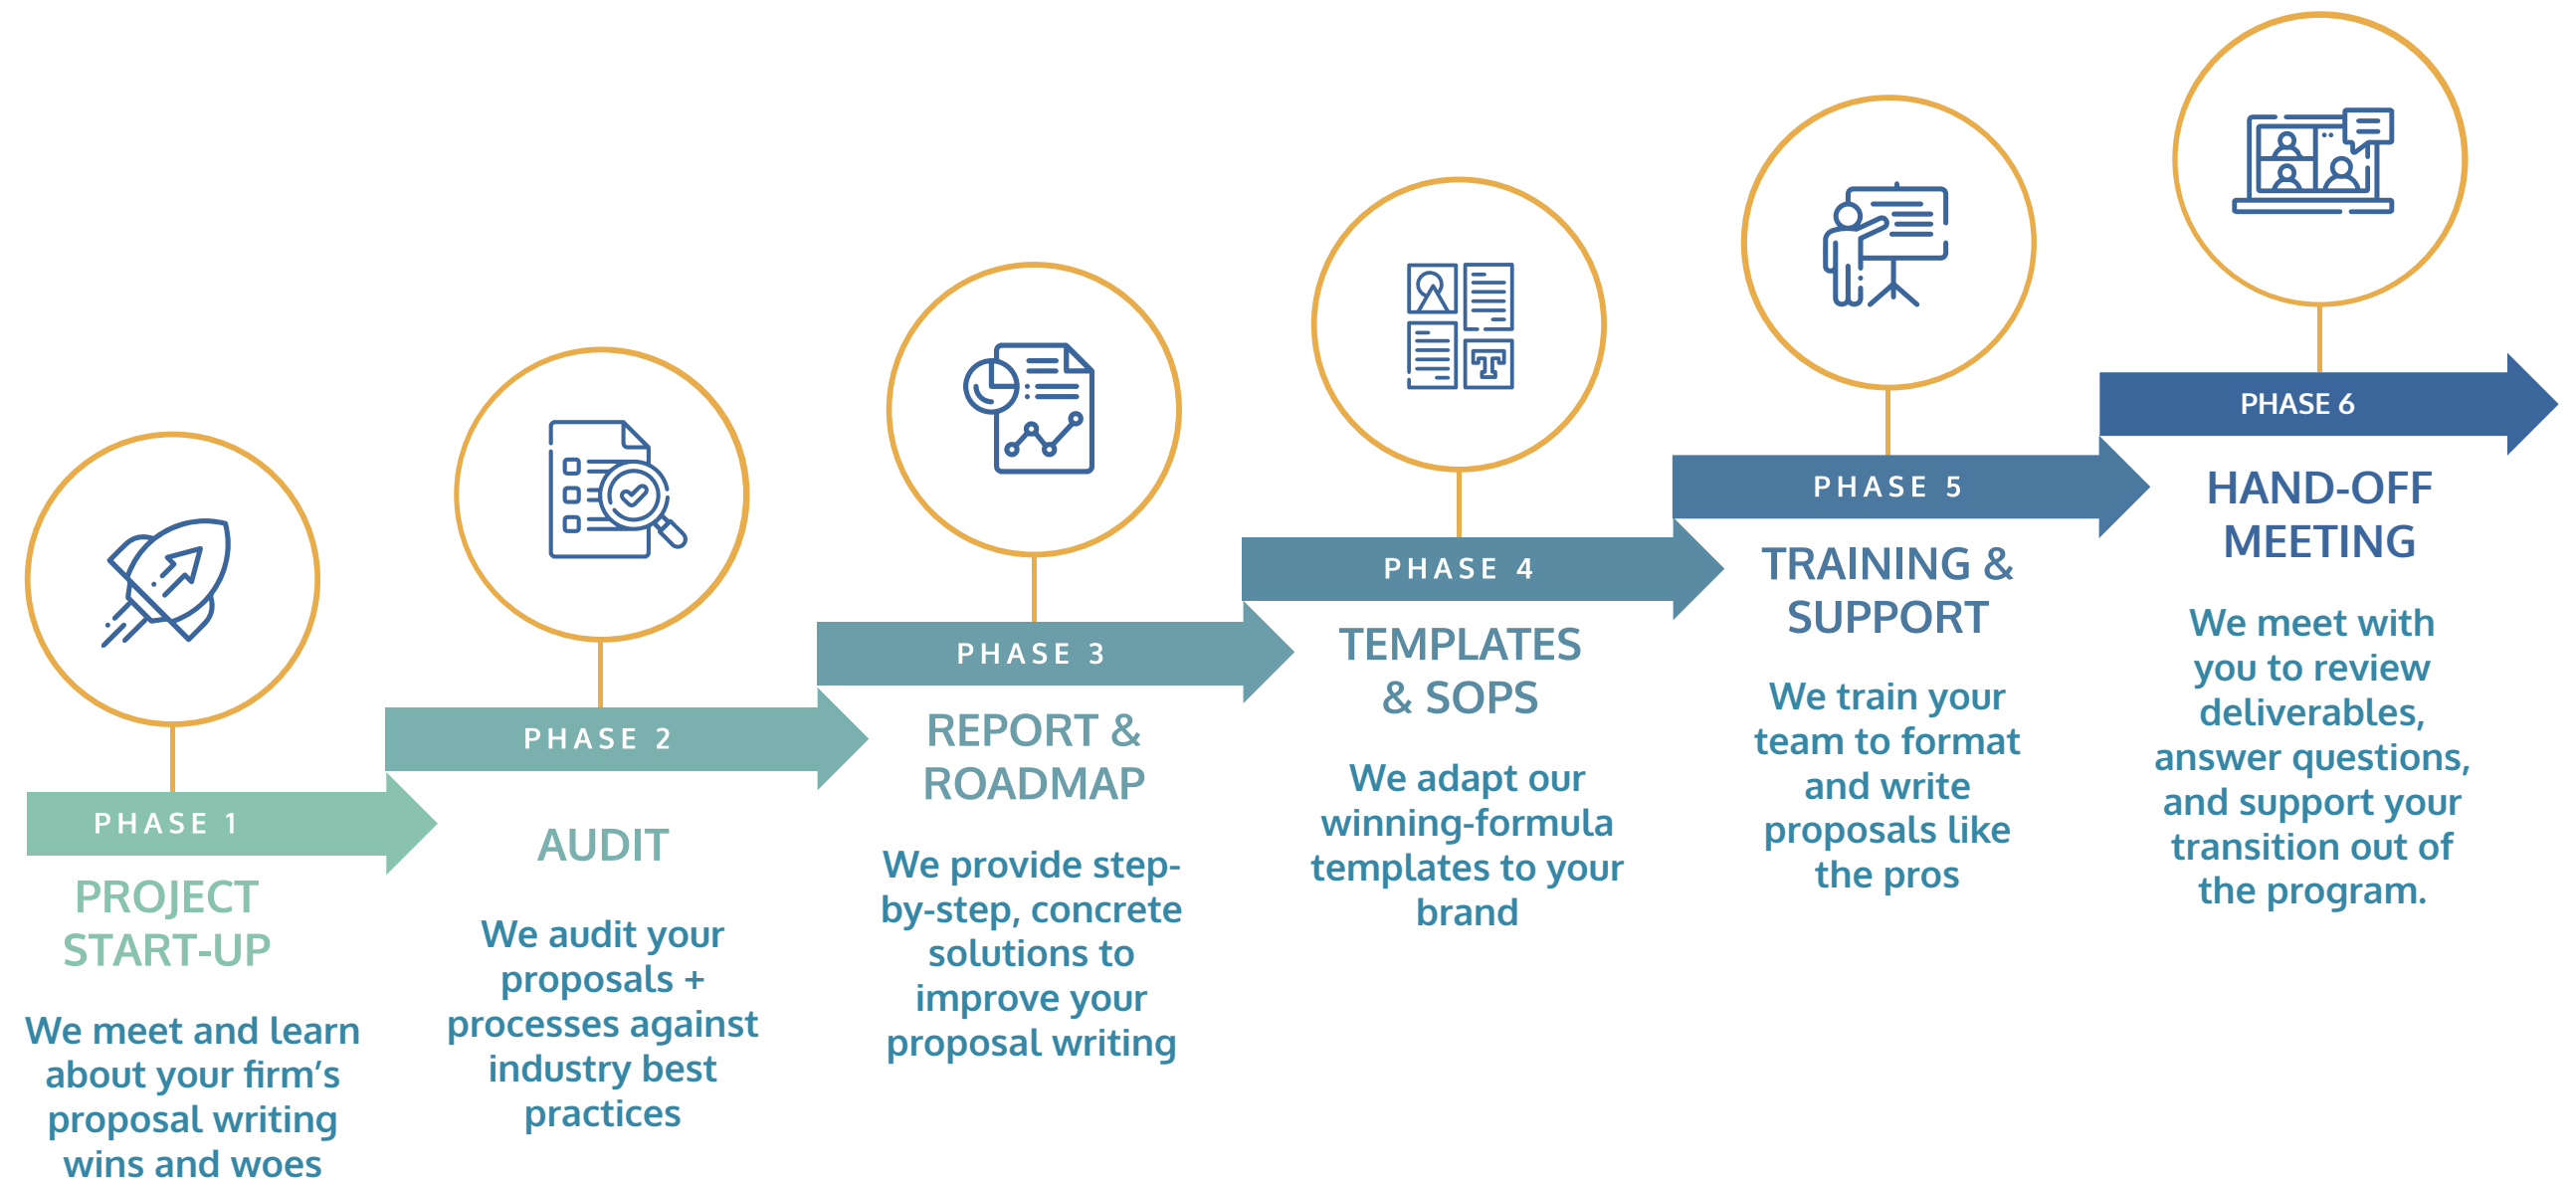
PHASE 1

PROJECT START-UP

We meet and learn about your firm's proposal writing wins and woes

PHASE 2

AUDIT

We audit your proposals + processes against industry best practices

PHASE 3

REPORT & ROADMAP

We provide step-by-step, concrete solutions to improve your proposal writing

PHASE 4

TEMPLATES & SOPS

We adapt our winning-formula templates to your brand

PHASE 5

TRAINING & SUPPORT

We train your team to format and write proposals like the pros

PHASE 6

HAND-OFF MEETING

We meet with you to review deliverables, answer questions, and support your transition out of the program.